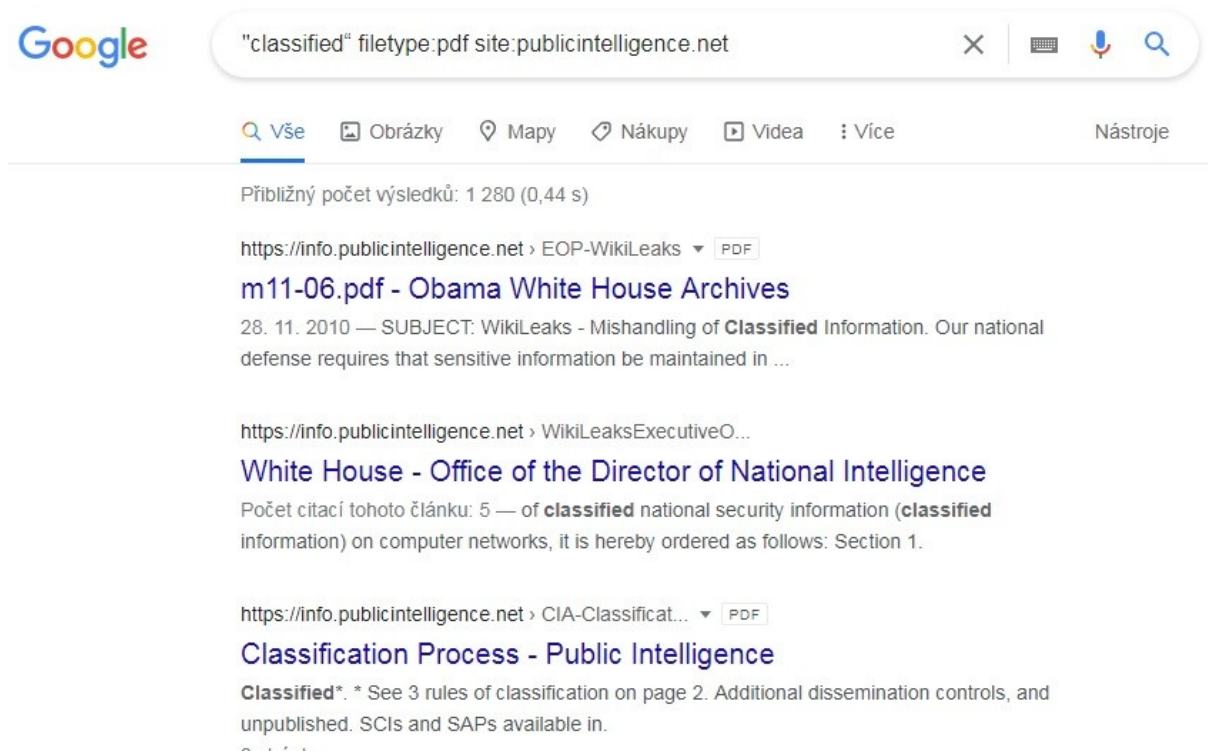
Google

"classified" filetype:pdf site:publicintelligence.net

Vše   Obrázky   Mapy   Nákupy   Videa   Více   Nástroje

Přibližný počet výsledků: 1 280 (0,44 s)

https://info.publicintelligence.net › EOP-WikiLeaks ▾ PDF

m11-06.pdf - Obama White House Archives

28. 11. 2010 — SUBJECT: WikiLeaks - Mishandling of Classified Information. Our national defense requires that sensitive information be maintained in ...

https://info.publicintelligence.net › WikiLeaksExecutiveO...

White House - Office of the Director of National Intelligence

Počet citací tohoto článku: 5 — of classified national security information (classified information) on computer networks, it is hereby ordered as follows: Section 1.

https://info.publicintelligence.net › CIA-Classificat... ▾ PDF

Classification Process - Public Intelligence

Classified*. * See 3 rules of classification on page 2. Additional dissemination controls, and unpublished. SCIs and SAPs available in.

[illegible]